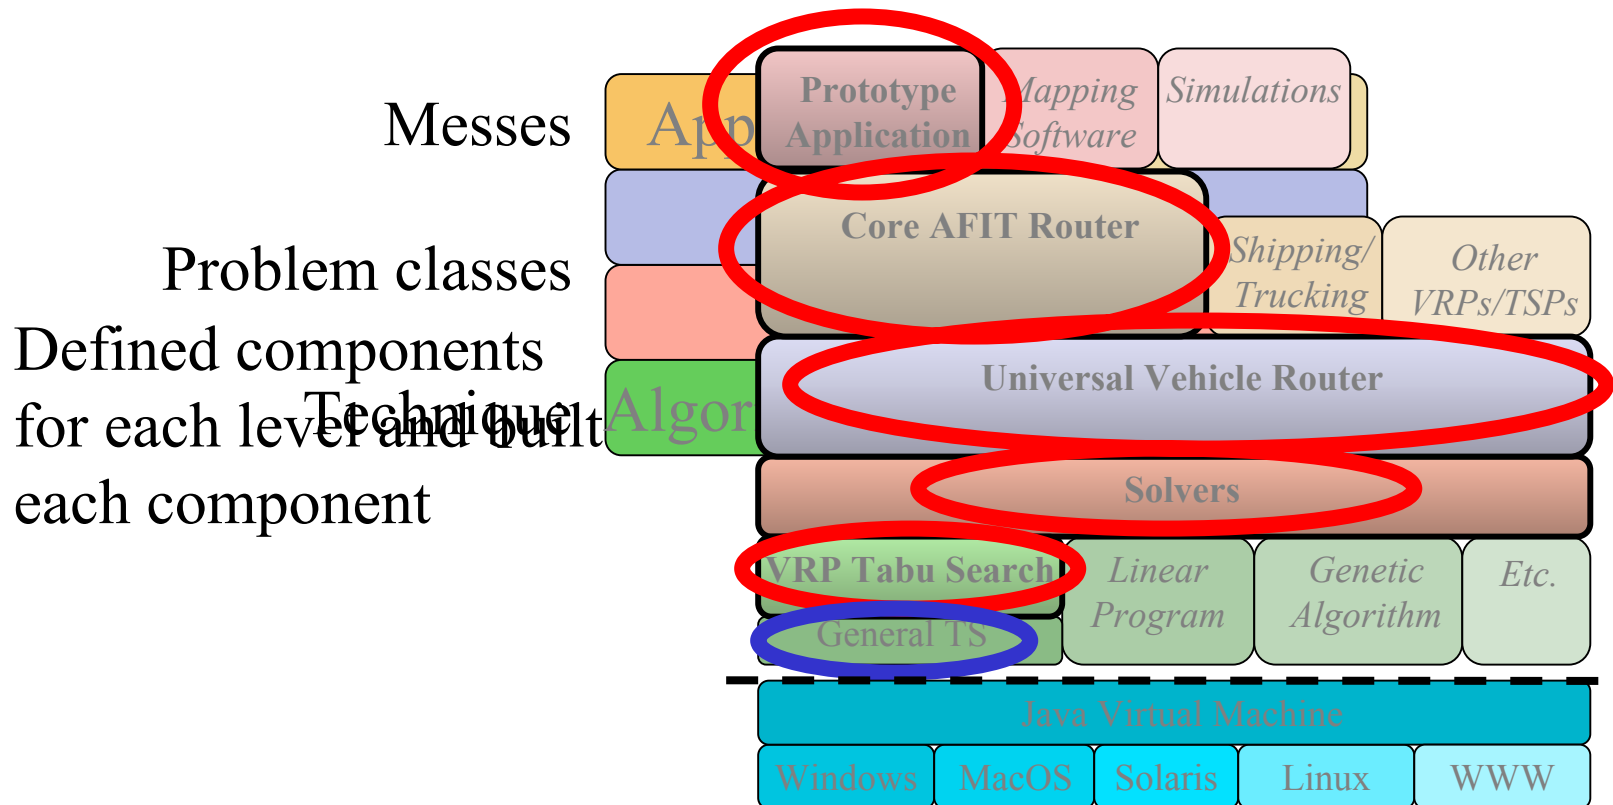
Messes

Problem classes

Defined components for each level and built each component

Technique

App

Prototype Application

Mapping Software

Simulations

Core AFIT Router

Shipping/ Trucking

Other VRPs/TSPs

Algor

Universal Vehicle Router

Solvers

VRP Tabu Search

General TS

Linear Program

Genetic Algorithm

Etc.

Java Virtual Machine

| Windows | MacOS | Solaris | Linux | WWW |